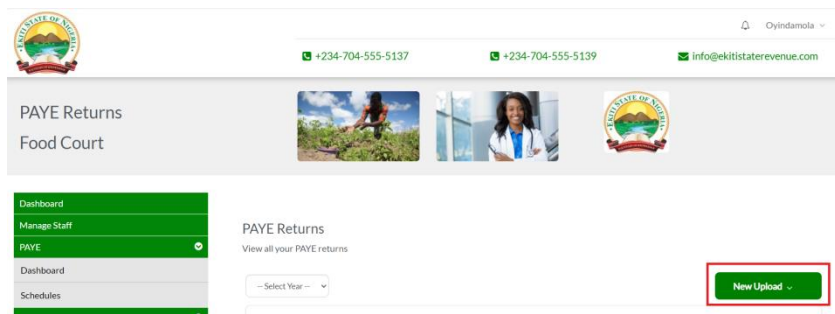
EKITI STATE OF NIGERIA

Oyindamola

+234-704-555-5137

+234-704-555-5139

info@ekitistaterevenue.com

PAYE Returns
Food Court

EKITI STATE OF NIGERIA

Dashboard
Manage Staff
PAYE
Dashboard
Schedules

PAYE Returns
View all your PAYE returns

-- Select Year --

New Upload